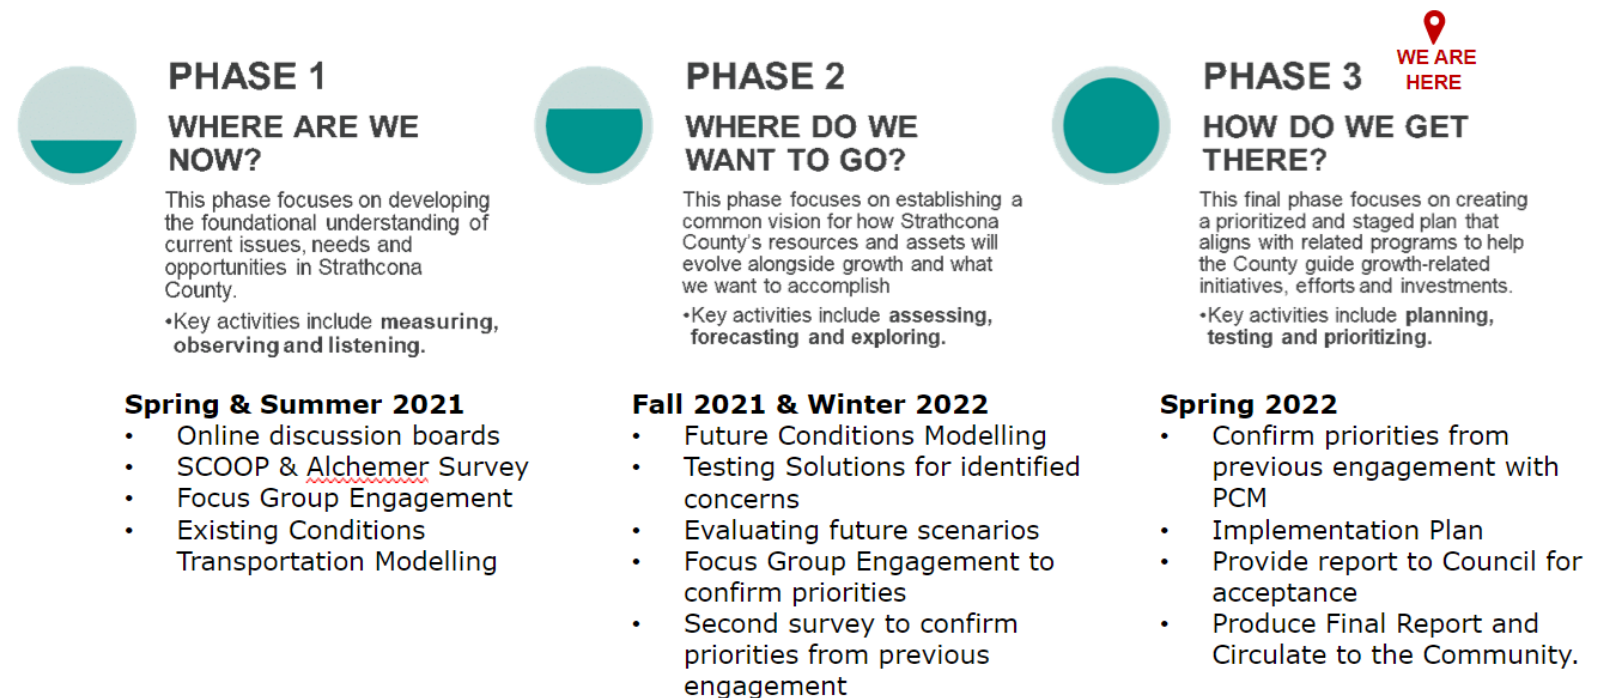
PHASE 1

WHERE ARE WE NOW?

This phase focuses on developing the foundational understanding of current issues, needs and opportunities in Strathcona County.

•Key activities include **measuring, observing and listening.**

**Spring & Summer 2021**
• Online discussion boards
• SCOOP & Alchemer Survey
• Focus Group Engagement
• Existing Conditions Transportation Modelling

PHASE 2

WHERE DO WE WANT TO GO?

This phase focuses on establishing a common vision for how Strathcona County's resources and assets will evolve alongside growth and what we want to accomplish

•Key activities include **assessing, forecasting and exploring.**

**Fall 2021 & Winter 2022**
• Future Conditions Modelling
• Testing Solutions for identified concerns
• Evaluating future scenarios
• Focus Group Engagement to confirm priorities
• Second survey to confirm priorities from previous engagement

PHASE 3

WE ARE HERE

HOW DO WE GET THERE?

This final phase focuses on creating a prioritized and staged plan that aligns with related programs to help the County guide growth-related initiatives, efforts and investments.

•Key activities include **planning, testing and prioritizing.**

**Spring 2022**
• Confirm priorities from previous engagement with PCM
• Implementation Plan
• Provide report to Council for acceptance
• Produce Final Report and Circulate to the Community.